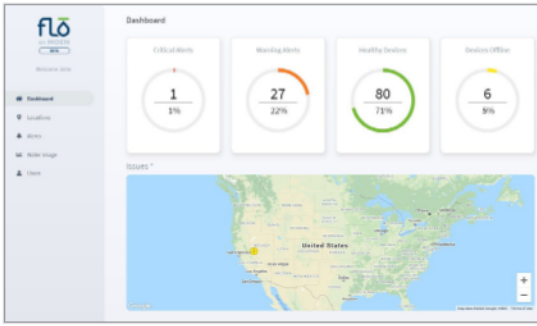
flō
by MOEN
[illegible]

Welcome, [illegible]

Dashboard
Locations
Alerts
Water Usage
Users

Dashboard

Critical Alerts
1
1%

Warning Alerts
27
22%

Healthy Devices
80
71%

Devices Offline
6
5%

Issues *

United States

+
−

Google